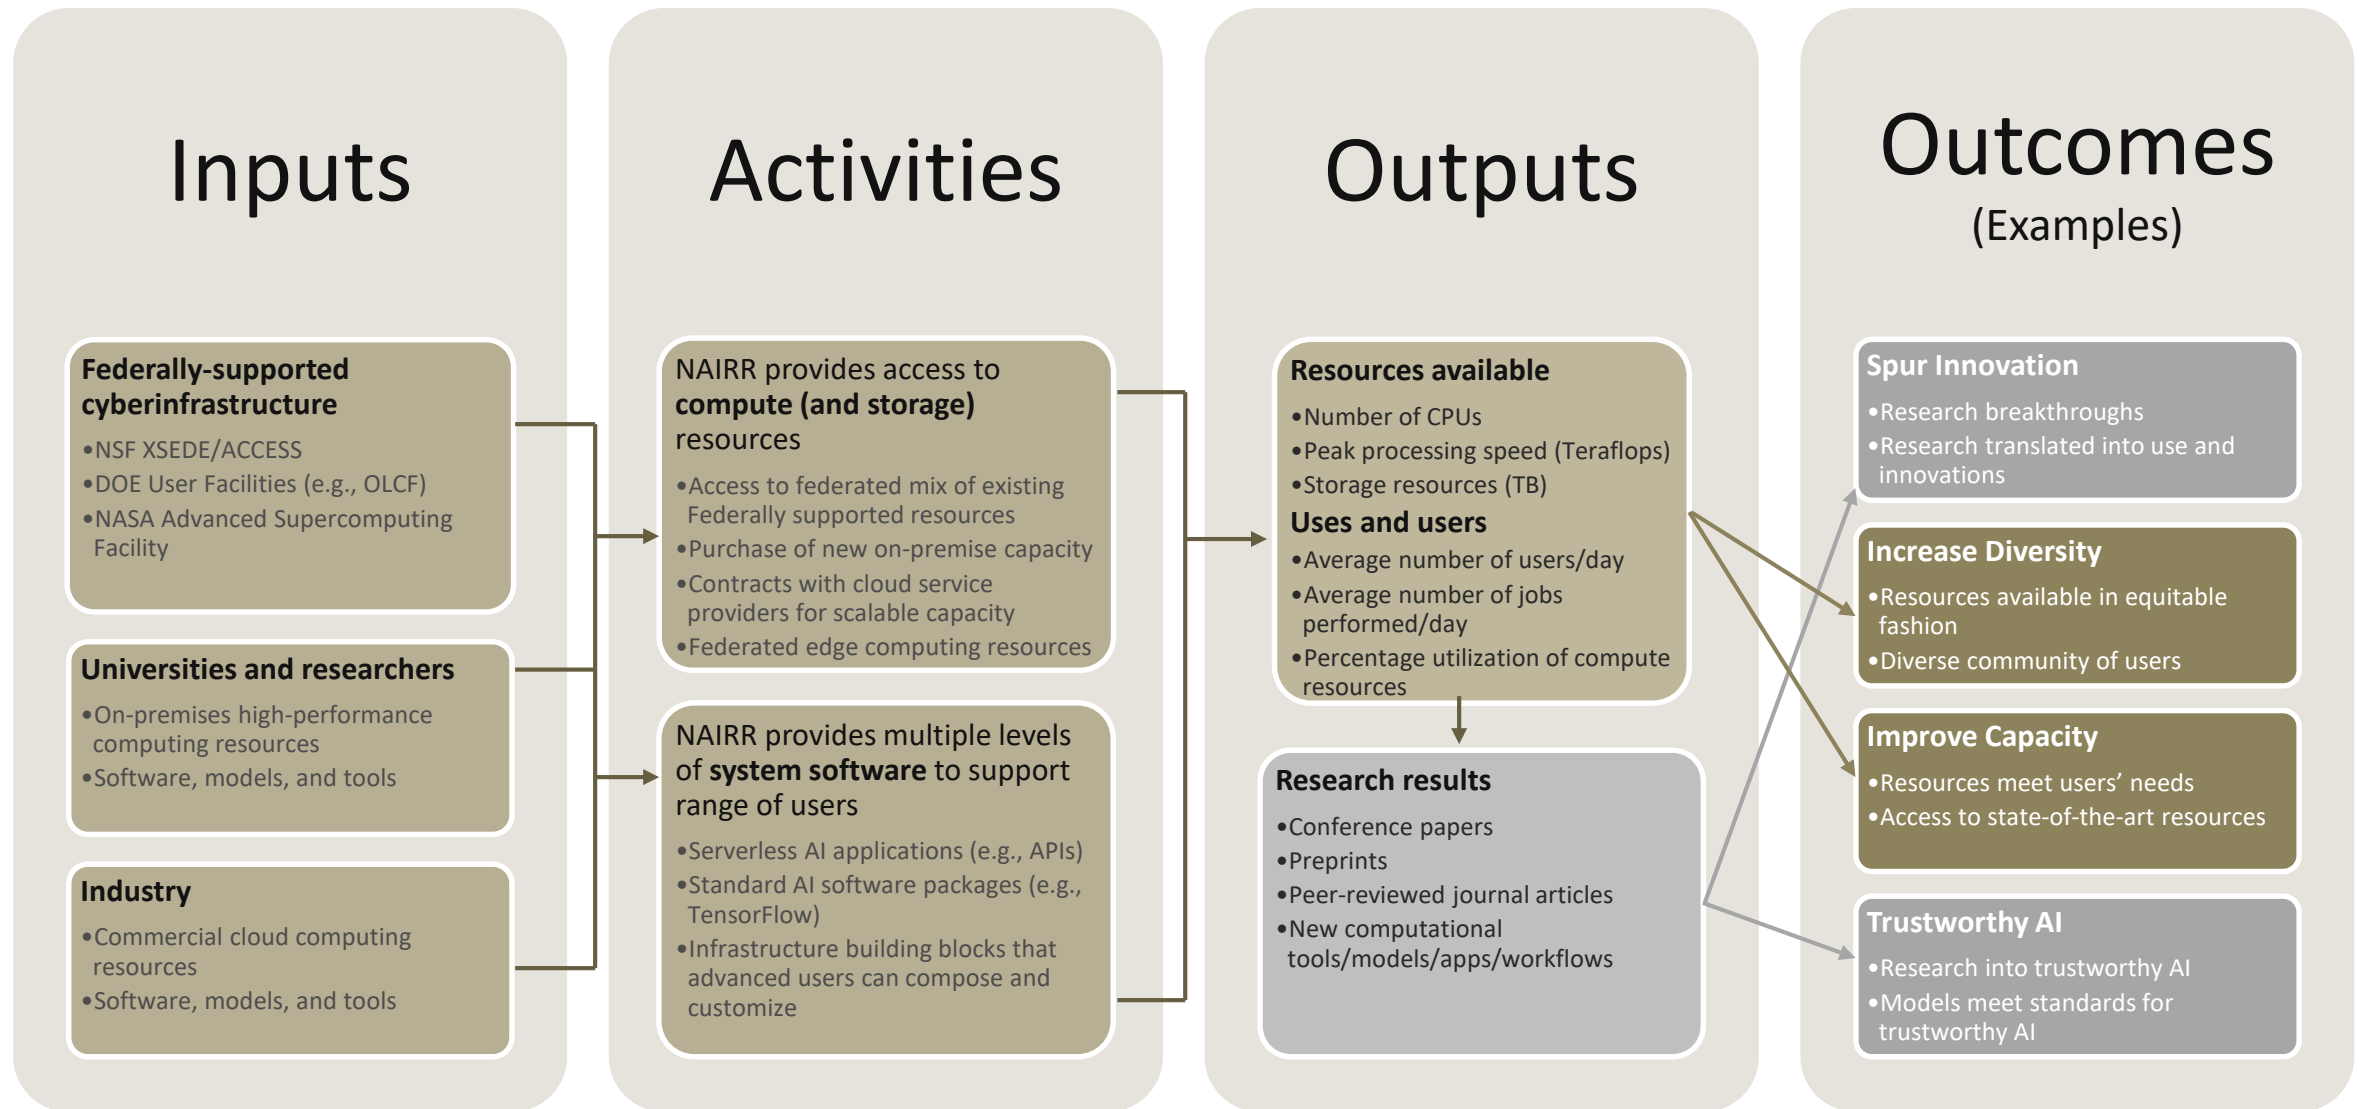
Inputs

Federally-supported cyberinfrastructure
•NSF XSEDE/ACCESS
•DOE User Facilities (e.g., OLCF)
•NASA Advanced Supercomputing Facility

Universities and researchers
•On-premises high-performance computing resources
•Software, models, and tools

Industry
•Commercial cloud computing resources
•Software, models, and tools

Activities

NAIRR provides access to **compute (and storage)** resources
•Access to federated mix of existing Federally supported resources
•Purchase of new on-premise capacity
•Contracts with cloud service providers for scalable capacity
•Federated edge computing resources

NAIRR provides multiple levels of **system software** to support range of users
•Serverless AI applications (e.g., APIs)
•Standard AI software packages (e.g., TensorFlow)
•Infrastructure building blocks that advanced users can compose and customize

Outputs

Resources available
•Number of CPUs
•Peak processing speed (Teraflops)
•Storage resources (TB)
Uses and users
•Average number of users/day
•Average number of jobs performed/day
•Percentage utilization of compute resources

Research results
•Conference papers
•Preprints
•Peer-reviewed journal articles
•New computational tools/models/apps/workflows

Outcomes
(Examples)

Spur Innovation
•Research breakthroughs
•Research translated into use and innovations

Increase Diversity
•Resources available in equitable fashion
•Diverse community of users

Improve Capacity
•Resources meet users' needs
•Access to state-of-the-art resources

Trustworthy AI
•Research into trustworthy AI
•Models meet standards for trustworthy AI